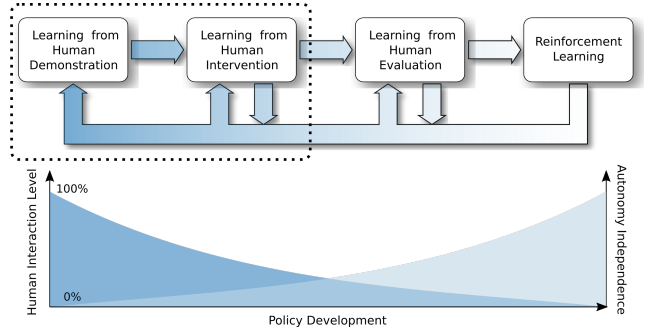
Learning from Human Demonstration

Learning from Human Intervention

Learning from Human Evaluation

Reinforcement Learning

Human Interaction Level

100%

0%

Autonomy Independence

Policy Development